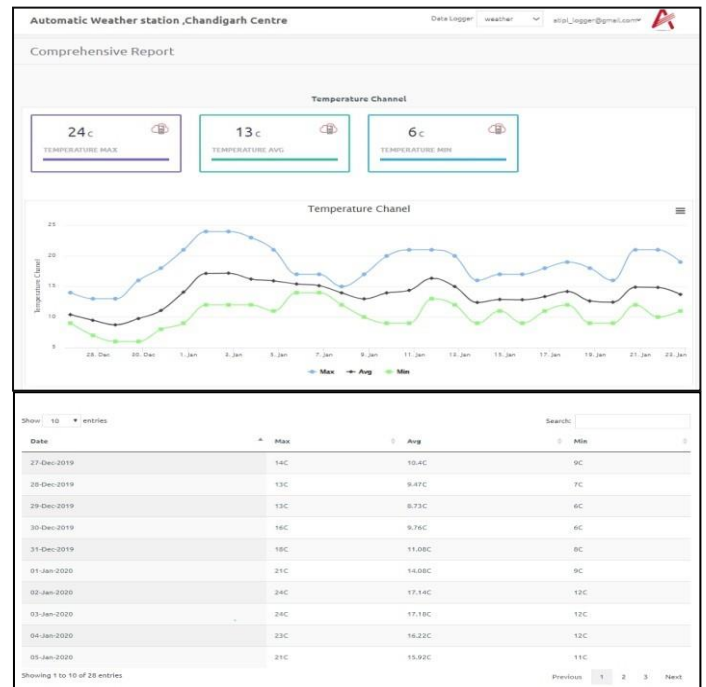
Automatic Weather station ,Chandigarh Centre

Data Logger weather atipl_logger@gmail.com

Comprehensive Report

Temperature Channel

24 c
TEMPERATURE MAX

13 c
TEMPERATURE AVG

6 c
TEMPERATURE MIN

Temperature Chanel

Temperature Chanel

25
20
15
10
5

28. Dec 30. Dec 1. Jan 3. Jan 5. Jan 7. Jan 9. Jan 11. Jan 13. Jan 15. Jan 17. Jan 19. Jan 21. Jan 23. Jan

Max Avg Min

Show 10 entries

Search:

| Date | Max | Avg | Min |
|---|---|---|---|
| 27-Dec-2019 | 14C | 10.4C | 9C |
| 28-Dec-2019 | 13C | 9.47C | 7C |
| 29-Dec-2019 | 13C | 8.73C | 6C |
| 30-Dec-2019 | 16C | 9.76C | 6C |
| 31-Dec-2019 | 18C | 11.08C | 8C |
| 01-Jan-2020 | 21C | 14.08C | 9C |
| 02-Jan-2020 | 24C | 17.14C | 12C |
| 03-Jan-2020 | 24C | 17.18C | 12C |
| 04-Jan-2020 | 23C | 16.22C | 12C |
| 05-Jan-2020 | 21C | 15.92C | 11C |

Showing 1 to 10 of 28 entries

Previous 1 2 3 Next